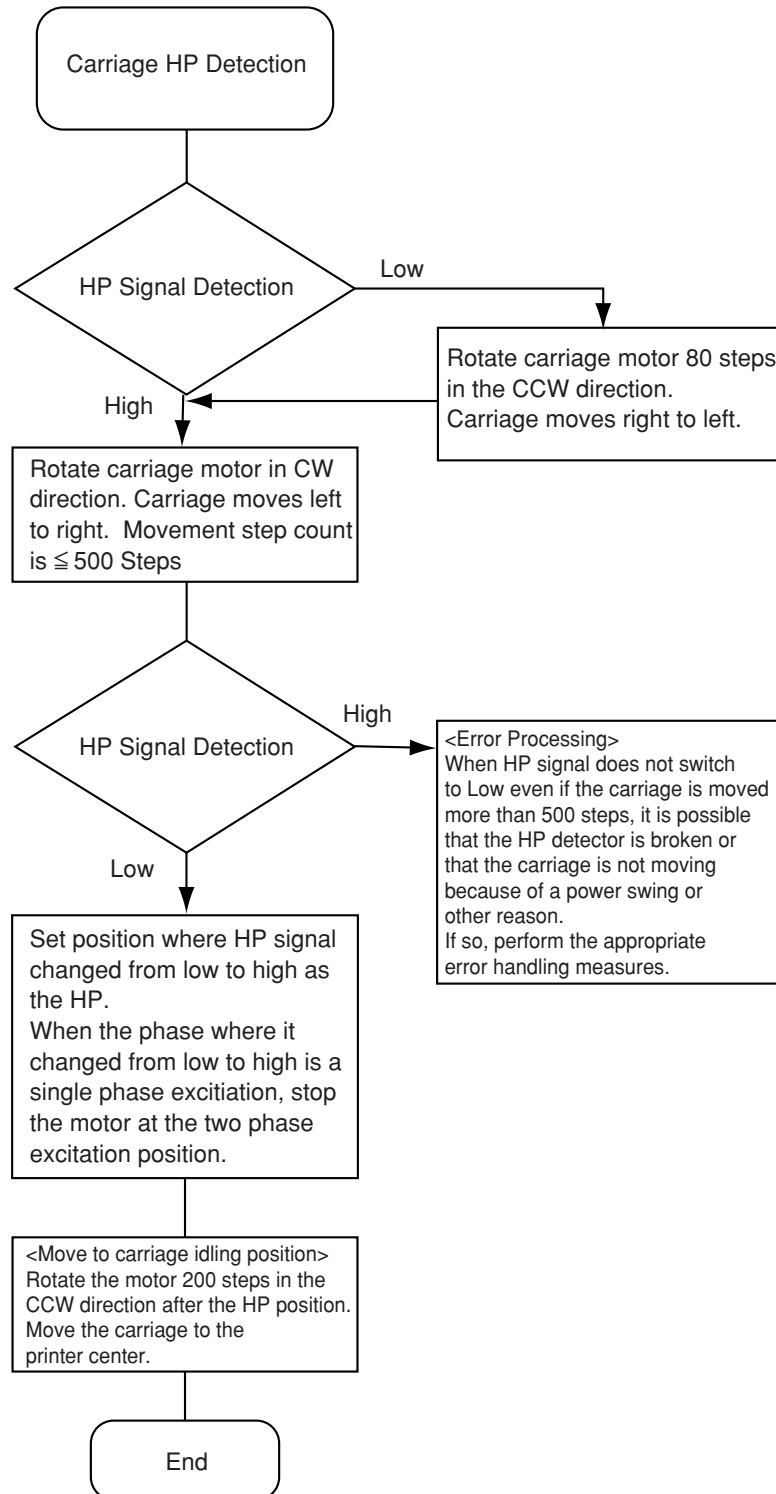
Carriage HP Detection

HP Signal Detection

Low

Rotate carriage motor 80 steps in the CCW direction. Carriage moves right to left.

High

Rotate carriage motor in CW direction. Carriage moves left to right. Movement step count is $\leqq$ 500 Steps

HP Signal Detection

High

<Error Processing>
When HP signal does not switch to Low even if the carriage is moved more than 500 steps, it is possible that the HP detector is broken or that the carriage is not moving because of a power swing or other reason.
If so, perform the appropriate error handling measures.

Low

Set position where HP signal changed from low to high as the HP.
When the phase where it changed from low to high is a single phase excitiation, stop the motor at the two phase excitation position.

<Move to carriage idling position>
Rotate the motor 200 steps in the CCW direction after the HP position. Move the carriage to the printer center.

End